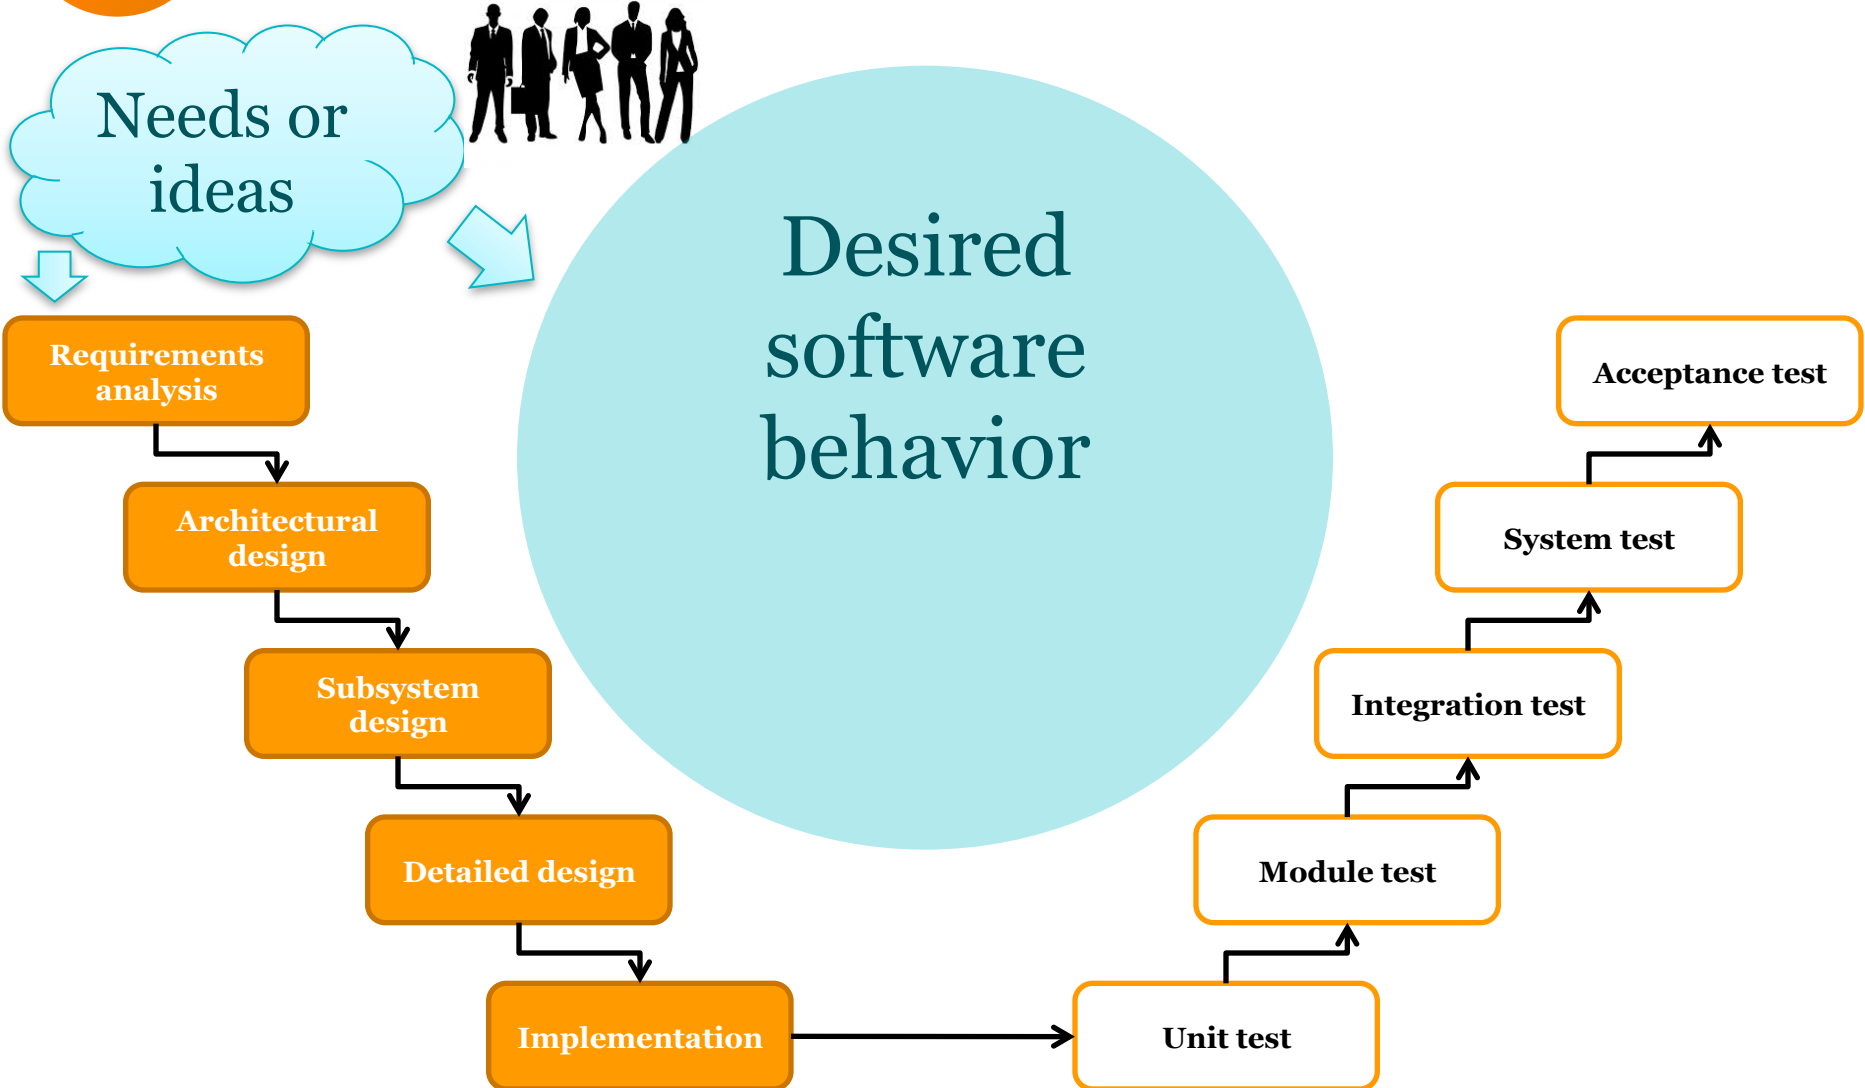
Needs or ideas

Desired software behavior

Requirements analysis

Architectural design

Subsystem design

Detailed design

Implementation

Unit test

Module test

Integration test

System test

Acceptance test